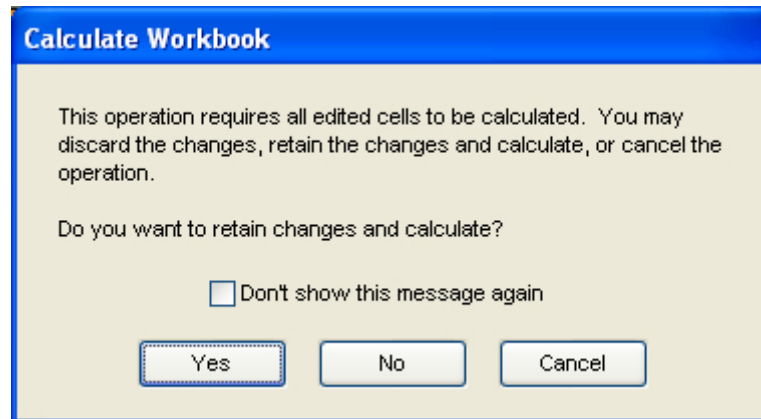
Calculate Workbook

This operation requires all edited cells to be calculated. You may discard the changes, retain the changes and calculate, or cancel the operation.

Do you want to retain changes and calculate?

Don't show this message again

Yes

No

Cancel